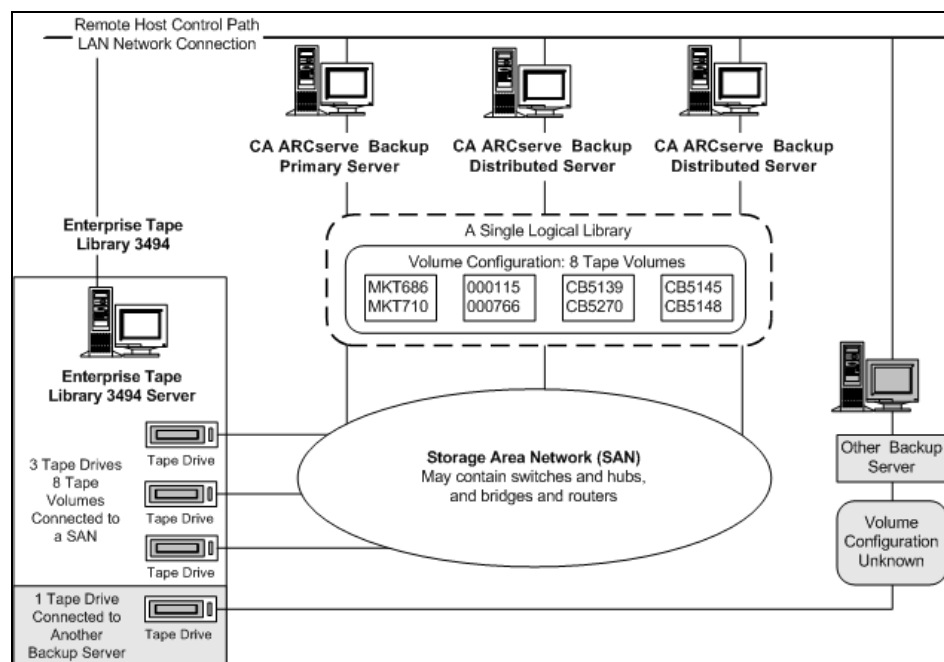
Remote Host Control Path
LAN Network Connection

CA ARCserve Backup
Primary Server

CA ARCserve Backup
Distributed Server

CA ARCserve Backup
Distributed Server

Enterprise Tape
Library 3494

A Single Logical Library

Volume Configuration: 8 Tape Volumes

MKT686
MKT710

000115
000766

CB5139
CB5270

CB5145
CB5148

Enterprise Tape
Library 3494 Server

3 Tape Drives
8 Tape
Volumes
Connected to
a SAN

Tape Drive

Tape Drive

Tape Drive

Storage Area Network (SAN)
May contain switches and hubs,
and bridges and routers

Other Backup
Server

Volume
Configuration
Unknown

1 Tape Drive
Connected to
Another
Backup Server

Tape Drive